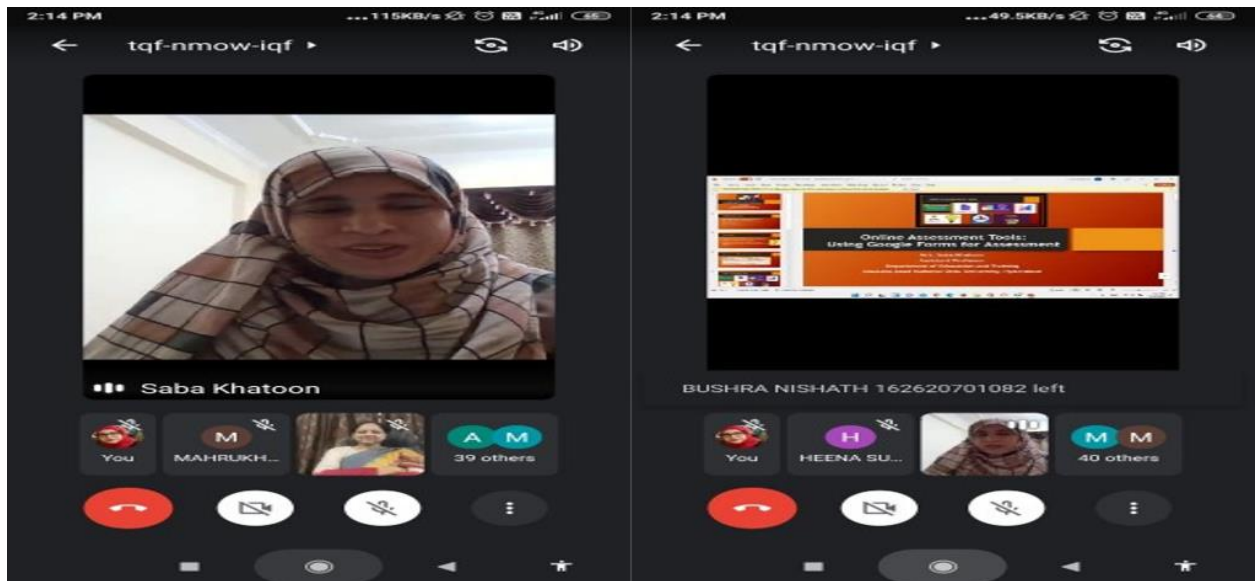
2:14 PM ...115KB/s 46

← tqf-nmow-iqf ▸

Saba Khatoon

You

M MAHRUKH...

A M 39 others

2:14 PM ...49.5KB/s 46

← tqf-nmow-iqf ▸

Online Assessment Tools: Using Google Forms for Assessment

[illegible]

BUSHRA NISHATH 162620701082 left

You

H HEENA SU...

M M 40 others